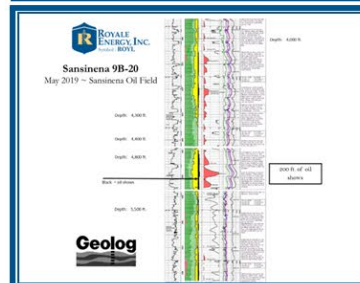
ROYALE ENERGY, INC.
NASDAQ: ROYL

Sansinena 9B-20
May 2019 ~ Sansinena Oil Field

Depth: 4,000 ft.

Depth: 4,300 ft.

Depth: 4,400 ft.

Depth: 4,600 ft.

200 ft. of oil shows

Black = oil shows

Depth: 5,100 ft.

Geolog